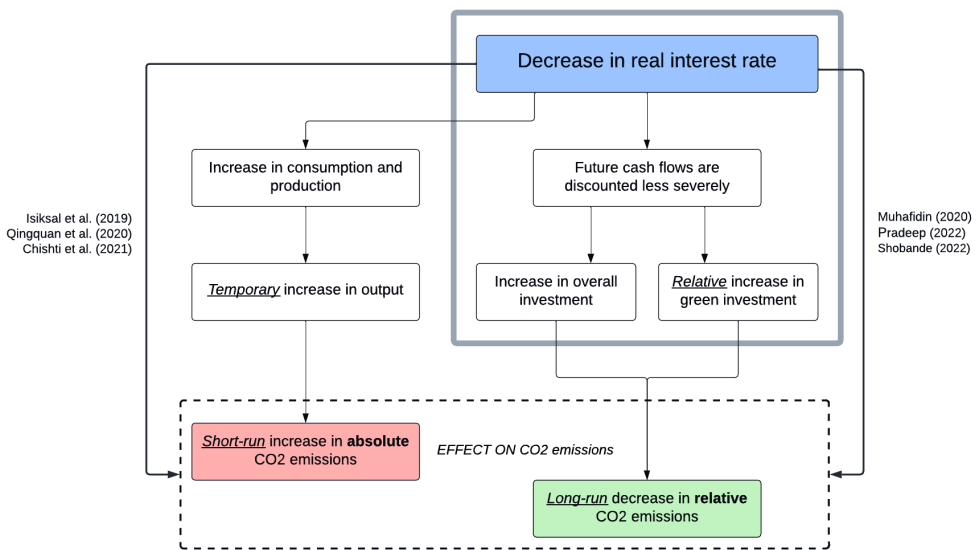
Decrease in real interest rate

Isiksal et al. (2019)
Qingquan et al. (2020)
Chishti et al. (2021)

Increase in consumption and production

Temporary increase in output

Future cash flows are discounted less severely

Increase in overall investment

Relative increase in green investment

Muhafidin (2020)
Pradeep (2022)
Shobande (2022)

Short-run increase in **absolute** CO2 emissions

EFFECT ON CO2 emissions

Long-run decrease in **relative** CO2 emissions